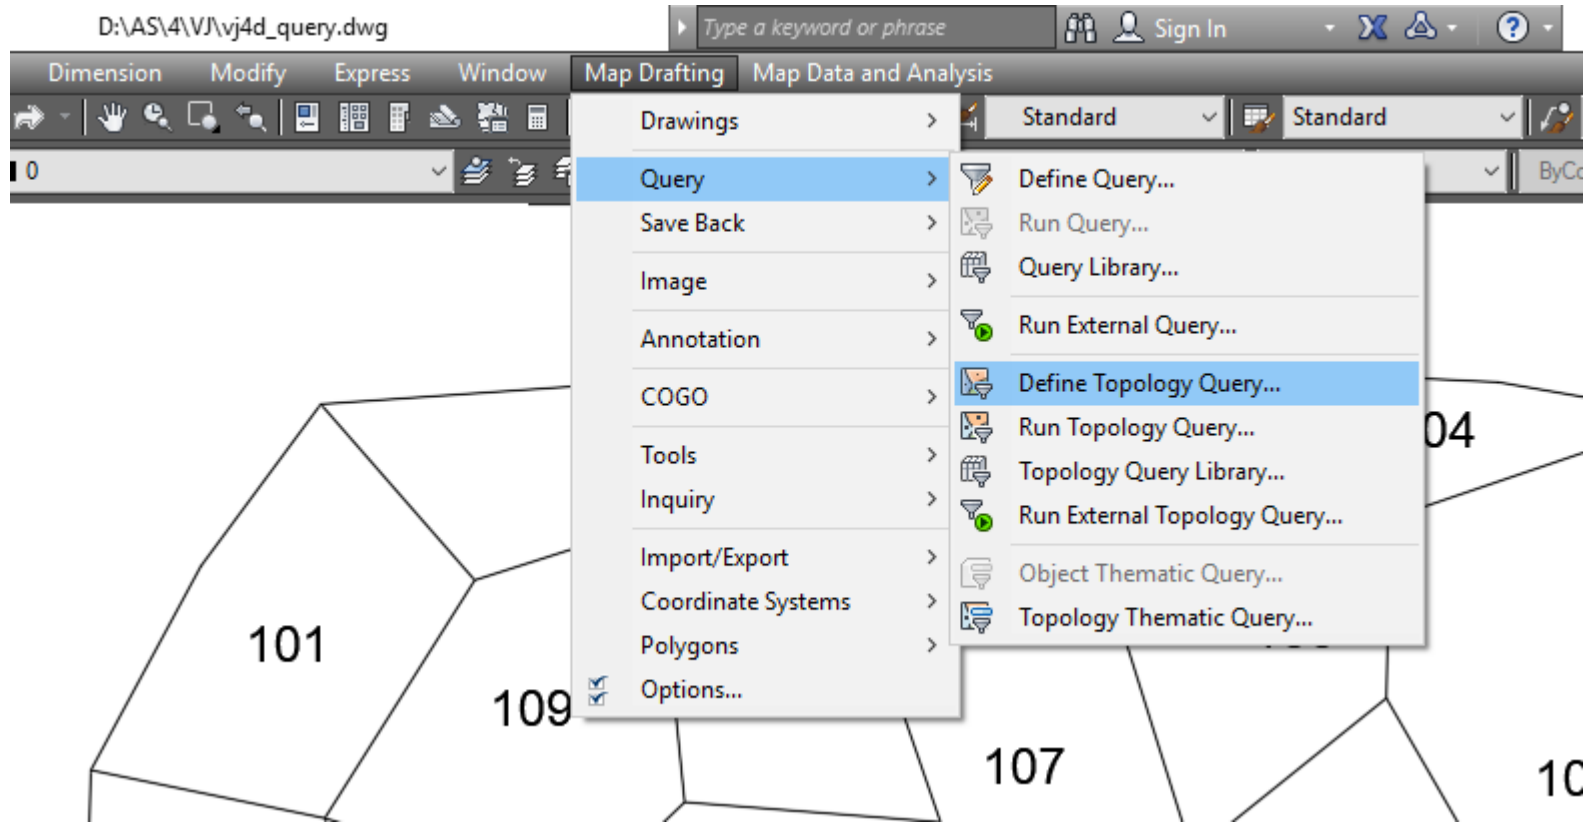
D:\AS\4\VJ\vj4d_query.dwg

Type a keyword or phrase

Sign In

Dimension Modify Express Window Map Drafting Map Data and Analysis

Standard Standard

0

ByC

Drawings >
Query >
Save Back >
Image >
Annotation >
COGO >
Tools >
Inquiry >
Import/Export >
Coordinate Systems >
Polygons >
Options...

Define Query...
Run Query...
Query Library...
Run External Query...
Define Topology Query...
Run Topology Query...
Topology Query Library...
Run External Topology Query...
Object Thematic Query...
Topology Thematic Query...

04

101

109

107

10